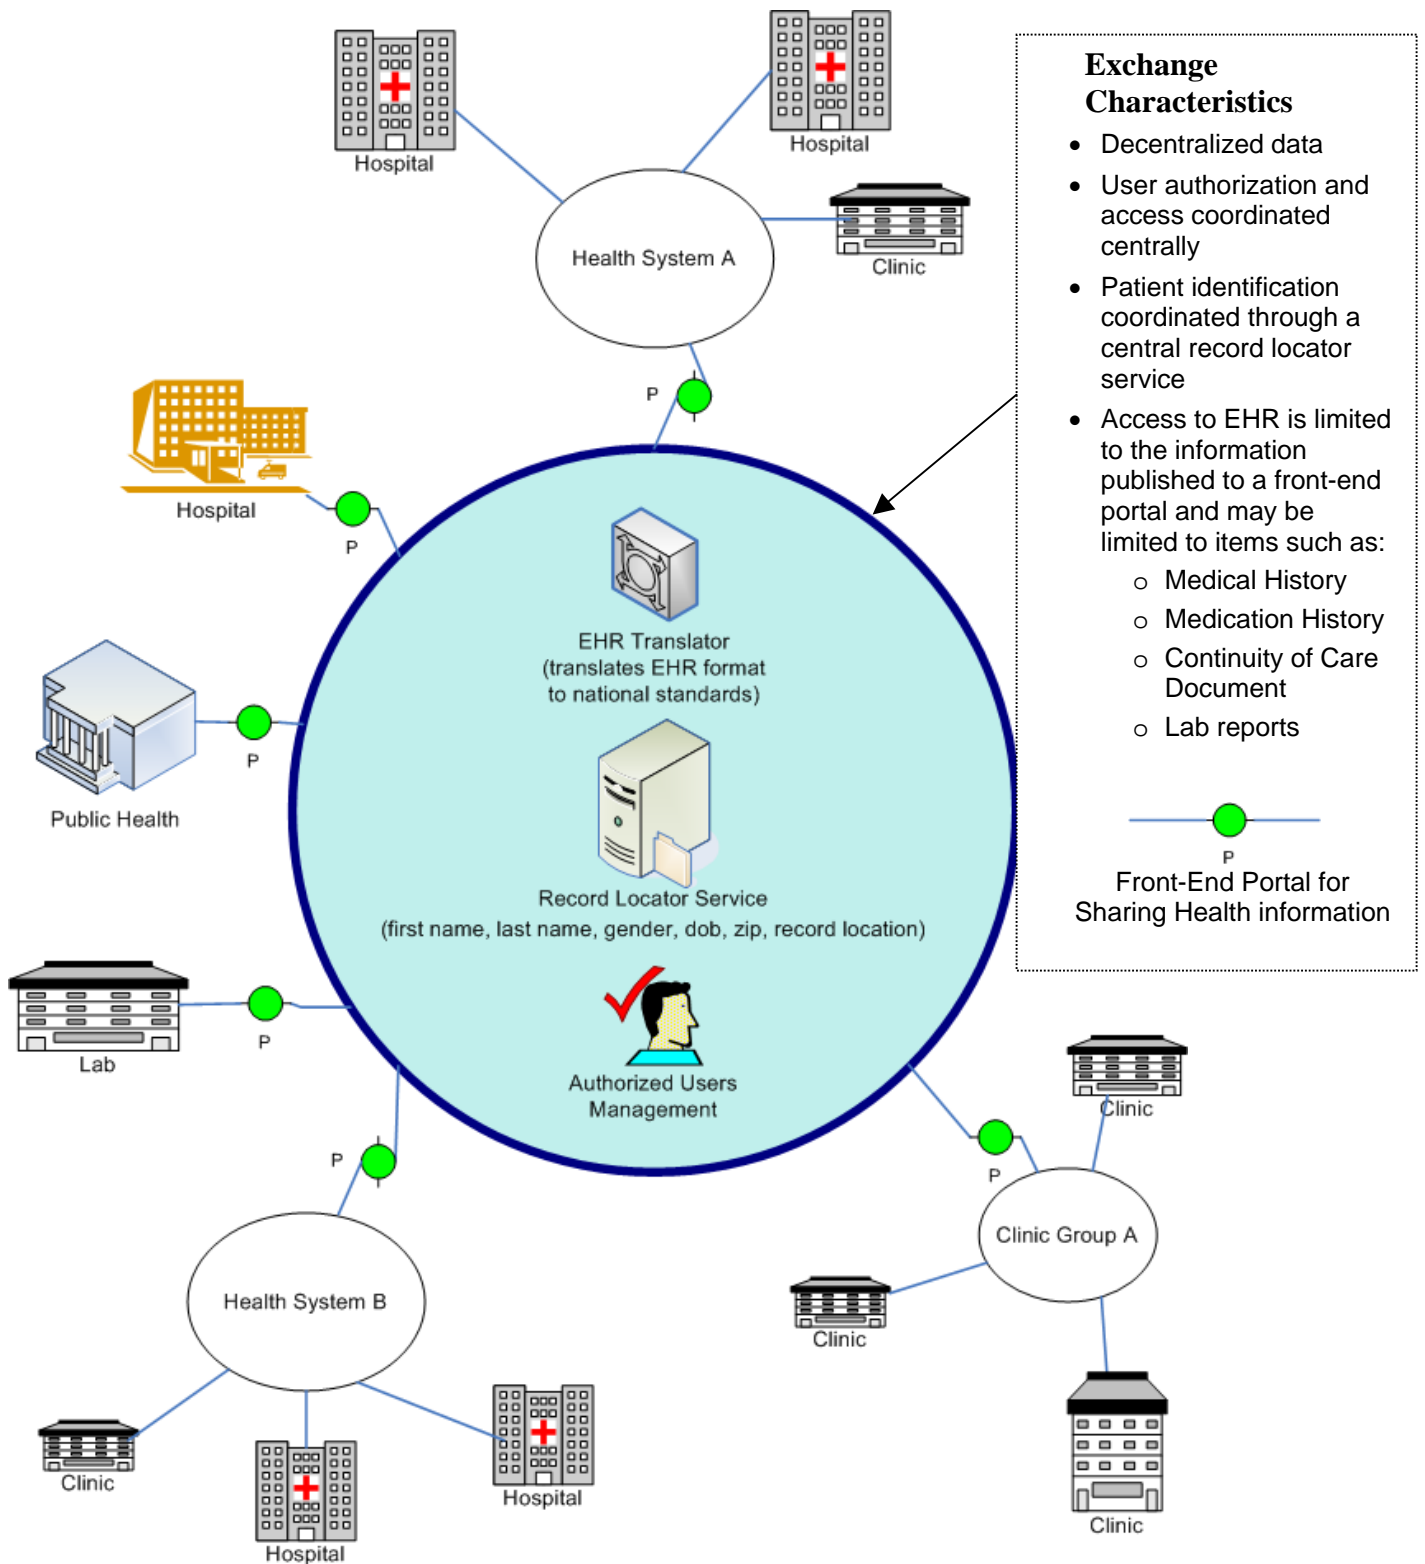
Hospital

Hospital

Health System A

Clinic

Exchange Characteristics

- Decentralized data
- User authorization and access coordinated centrally
- Patient identification coordinated through a central record locator service
- Access to EHR is limited to the information published to a front-end portal and may be limited to items such as:
  - Medical History
  - Medication History
  - Continuity of Care Document
  - Lab reports

P

Hospital

P

EHR Translator (translates EHR format to national standards)

Public Health

P

Record Locator Service (first name, last name, gender, dob, zip, record location)

P

Front-End Portal for Sharing Health information

Lab

P

Authorized Users Management

Clinic

P

P

Health System B

Clinic Group A

Clinic

Clinic

Hospital

Hospital

Clinic